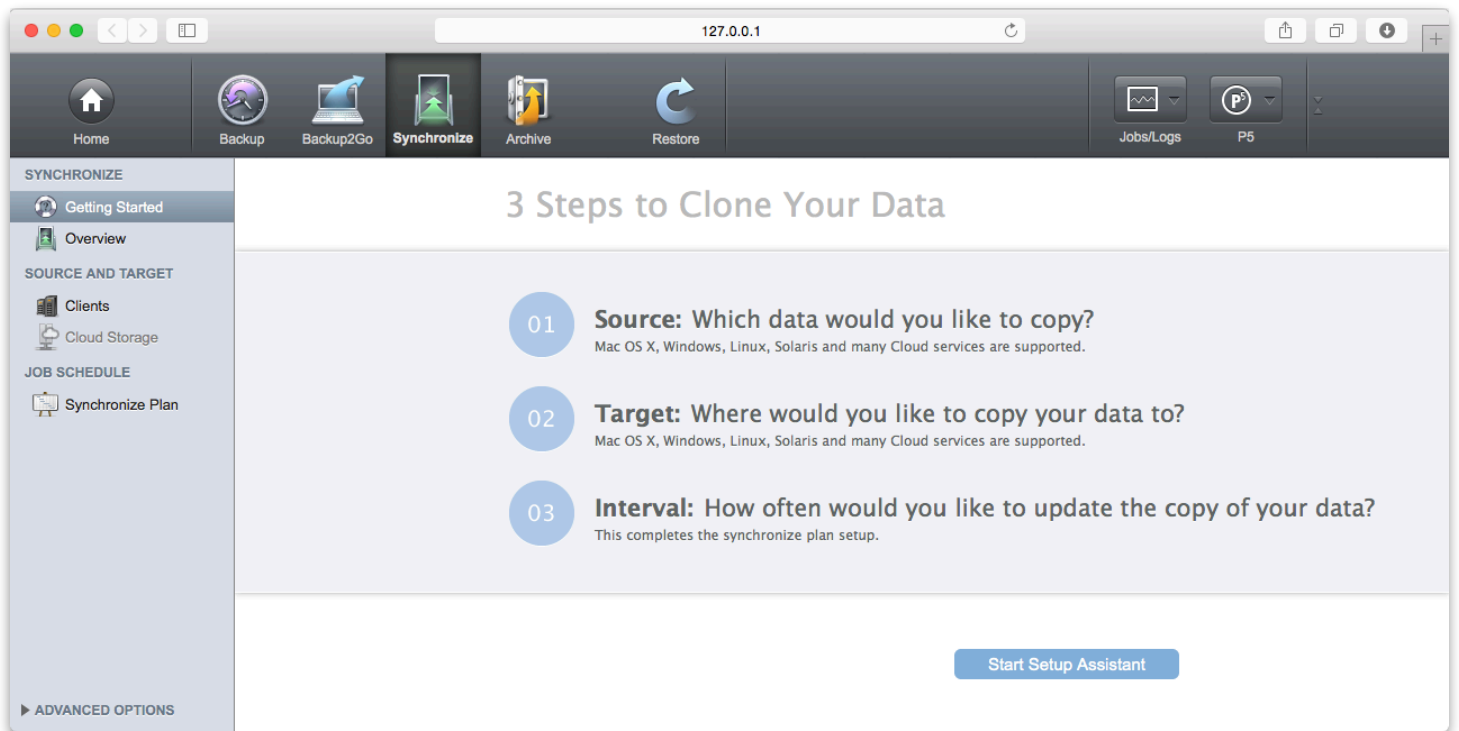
127.0.0.1

Home
Backup
Backup2Go
Synchronize
Archive
Restore
Jobs/Logs
P5

SYNCHRONIZE
Getting Started
Overview
SOURCE AND TARGET
Clients
Cloud Storage
JOB SCHEDULE
Synchronize Plan

3 Steps to Clone Your Data

01
Source: Which data would you like to copy?
Mac OS X, Windows, Linux, Solaris and many Cloud services are supported.

02
Target: Where would you like to copy your data to?
Mac OS X, Windows, Linux, Solaris and many Cloud services are supported.

03
Interval: How often would you like to update the copy of your data?
This completes the synchronize plan setup.

Start Setup Assistant

ADVANCED OPTIONS